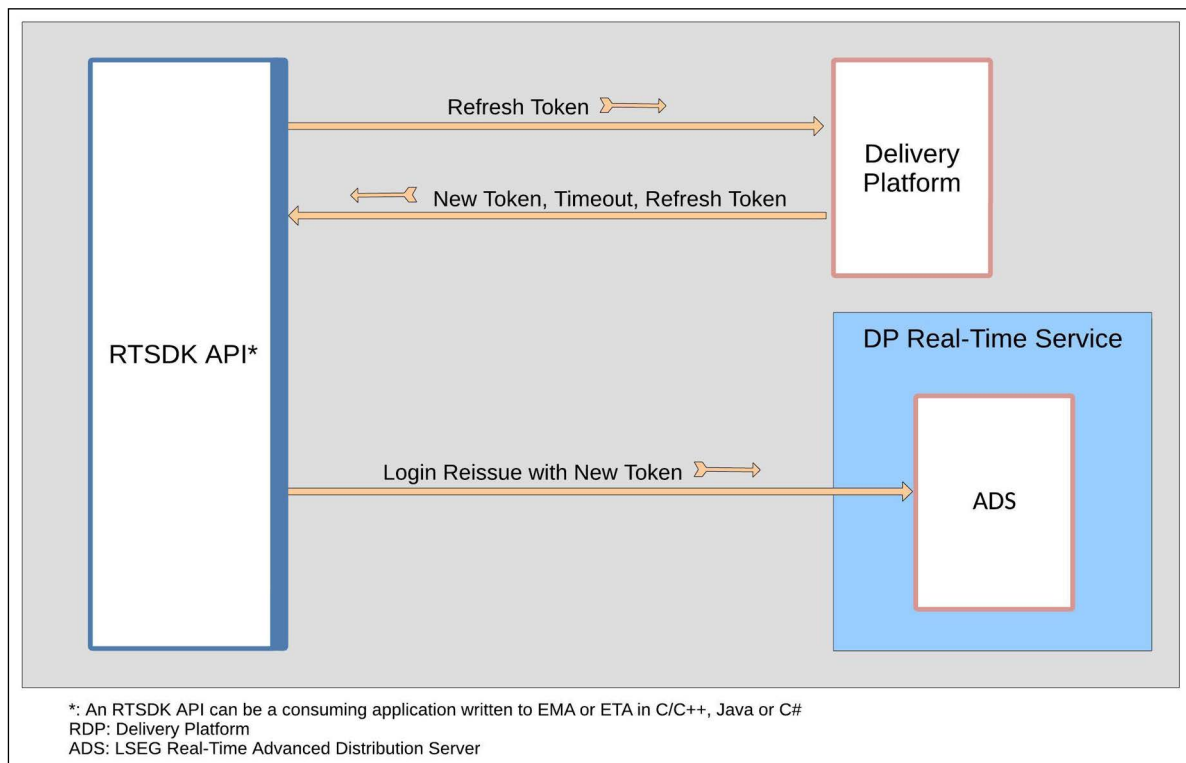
Refresh Token

Delivery Platform

New Token, Timeout, Refresh Token

RTSDK API*

DP Real-Time Service

Login Reissue with New Token

ADS

*: An RTSDK API can be a consuming application written to EMA or ETA in C/C++, Java or C#
RDP: Delivery Platform
ADS: LSEG Real-Time Advanced Distribution Server